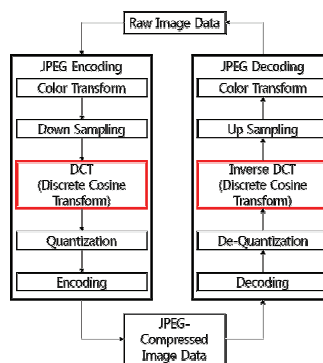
Raw Image Data

JPEG Encoding

Color Transform

Down Sampling

DCT
(Discrete Cosine Transform)

Quantization

Encoding

JPEG Decoding

Color Transform

Up Sampling

Inverse DCT
(Discrete Cosine Transform)

De-Quantization

Decoding

JPEG-Compressed Image Data